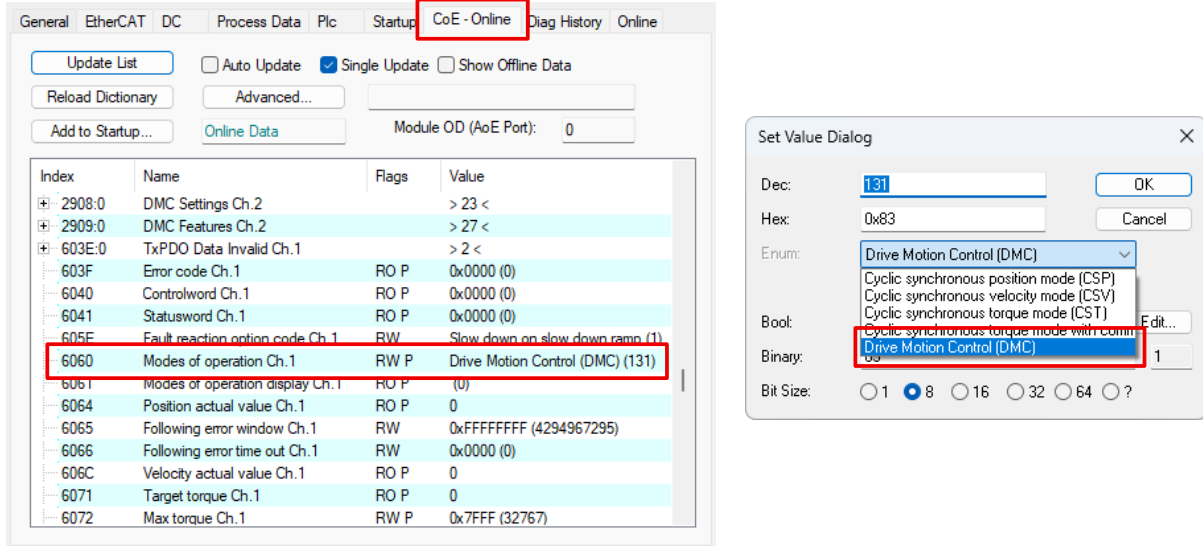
General | EtherCAT | DC | Process Data | Plc | Startup | CoE - Online | Diag History | Online

Update List
Auto Update
Single Update
Show Offline Data
Reload Dictionary
Advanced...
Add to Startup...
Online Data
Module OD (AoE Port):
0

| Index | Name | Flags | Value |
|---|---|---|---|
| 2908:0 | DMC Settings Ch.2 | | > 23 < |
| 2909:0 | DMC Features Ch.2 | | > 27 < |
| 603E:0 | TxPDO Data Invalid Ch.1 | | > 2 < |
| 603F | Error code Ch.1 | RO P | 0x0000 (0) |
| 6040 | Controlword Ch.1 | RO P | 0x0000 (0) |
| 6041 | Statusword Ch.1 | RO P | 0x0000 (0) |
| 605E | Fault reaction option code Ch.1 | RW | Slow down on slow down ramp (1) |
| 6060 | Modes of operation Ch.1 | RW P | Drive Motion Control (DMC) (131) |
| 6061 | Modes of operation display Ch.1 | RO P | (0) |
| 6064 | Position actual value Ch.1 | RO P | 0 |
| 6065 | Following error window Ch.1 | RW | 0xFFFFFFFF (4294967295) |
| 6066 | Following error time out Ch.1 | RW | 0x0000 (0) |
| 606C | Velocity actual value Ch.1 | RO P | 0 |
| 6071 | Target torque Ch.1 | RO P | 0 |
| 6072 | Max torque Ch.1 | RW P | 0x7FFF (32767) |

Set Value Dialog
Dec: 131
OK
Hex: 0x83
Cancel
Enum: Drive Motion Control (DMC)
Cyclic synchronous position mode (CSP)
Cyclic synchronous velocity mode (CSV)
Cyclic synchronous torque mode (CST)
Cyclic synchronous torque mode with comm
Drive Motion Control (DMC)
Bool:
Edit...
Binary: 83
1
Bit Size: 1 8 16 32 64 ?